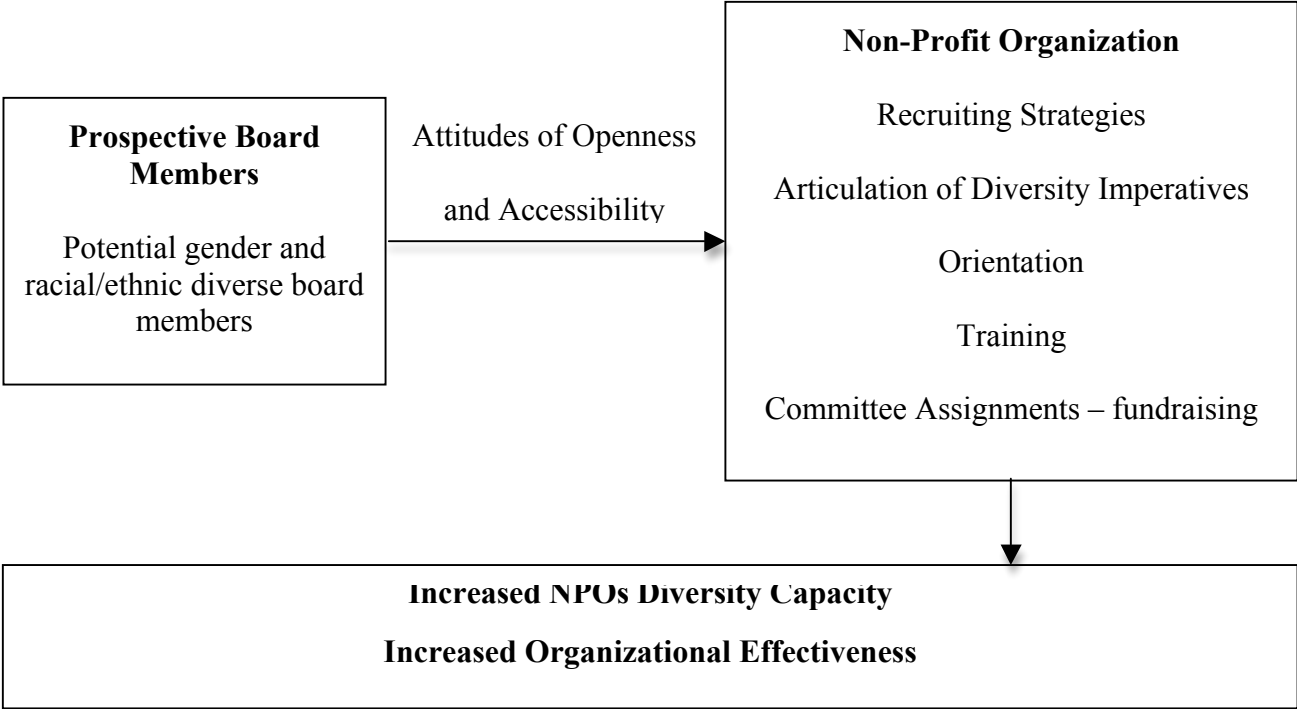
Prospective Board Members

Potential gender and racial/ethnic diverse board members

Attitudes of Openness

and Accessibility

Non-Profit Organization

Recruiting Strategies

Articulation of Diversity Imperatives

Orientation

Training

Committee Assignments – fundraising

Increased NPOs Diversity Capacity

Increased Organizational Effectiveness